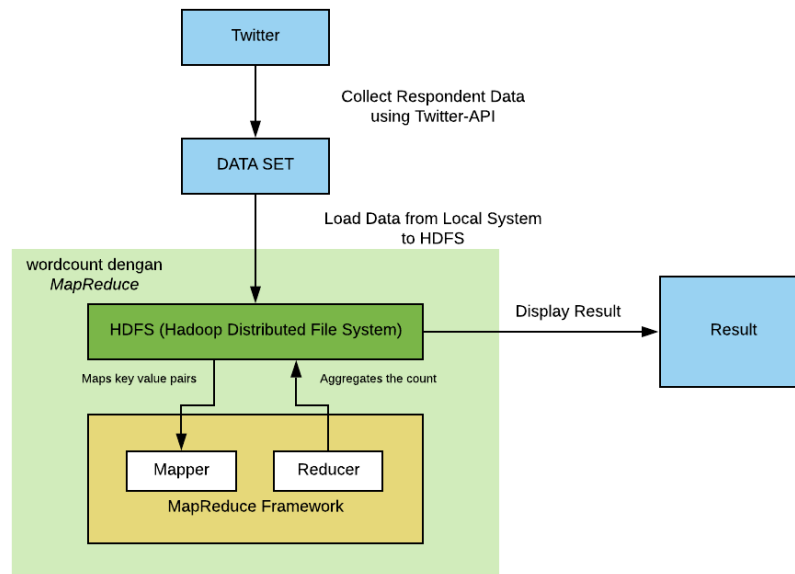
Twitter

Collect Respondent Data using Twitter-API

DATA SET

Load Data from Local System to HDFS

wordcount dengan *MapReduce*

HDFS (Hadoop Distributed File System)

Display Result

Result

Maps key value pairs

Aggregates the count

Mapper

Reducer

MapReduce Framework